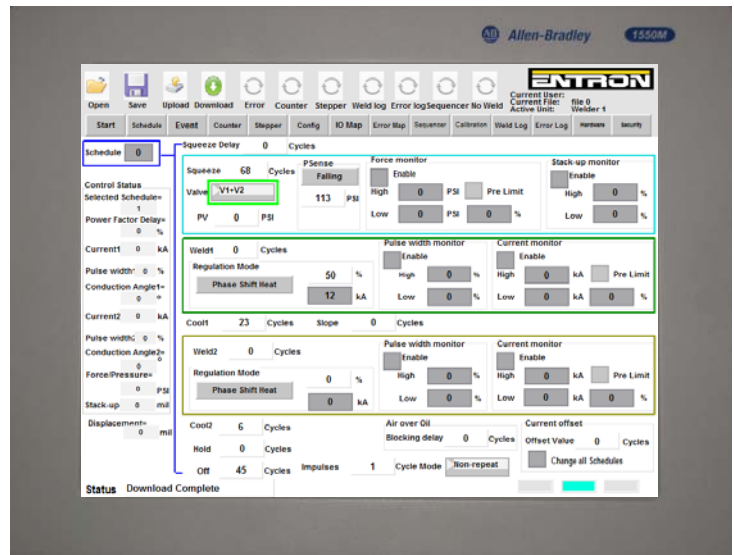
Allen-Bradley 1550M

Open Save Upload Download Error Counter Stepper Weld log Error log Sequencer No Weld

Current User:
Current File: file 0
Active Unit: Welder 1

ENTRON

Start Schedule Event Counter Stepper Config IO Map Error Map Sequencer Calibration Weld Log Error Log Hardware Security

Schedule 0

Squeeze Delay 0 Cycles

Squeeze 68 Cycles
Valve V1+V2
PV 0 PSI

PSense
Falling
113 PSI

Force monitor
Enable
High 0 PSI Pre Limit
Low 0 PSI 0 %

Stack-up monitor
Enable
High 0 %
Low 0 %

Control Status
Selected Schedule= 1
Power Factor Delay= 0 %
Current1 0 kA
Pulse width1 0 %
Conduction Angle1= 0 °
Current2 0 kA
Pulse width2 0 %
Conduction Angle2= 0 °
Force/Pressure= 0 PSI
Stack-up 0 mil
Displacement= 0 mil

Weld1 0 Cycles
Regulation Mode
Phase Shift Heat
50 %
12 kA

Pulse width monitor
Enable
High 0 %
Low 0 %

Current monitor
Enable
High 0 kA Pre Limit
Low 0 kA 0 %

Cool1 23 Cycles Slope 0 Cycles

Weld2 0 Cycles
Regulation Mode
Phase Shift Heat
0 %
0 kA

Pulse width monitor
Enable
High 0 %
Low 0 %

Current monitor
Enable
High 0 kA Pre Limit
Low 0 kA 0 %

Cool2 6 Cycles
Hold 0 Cycles
Off 45 Cycles

Air over Oil
Blocking delay 0 Cycles

Current offset
Offset Value 0 Cycles
Change all Schedules

Impulses 1 Cycle Mode Non-repeat

Status Download Complete